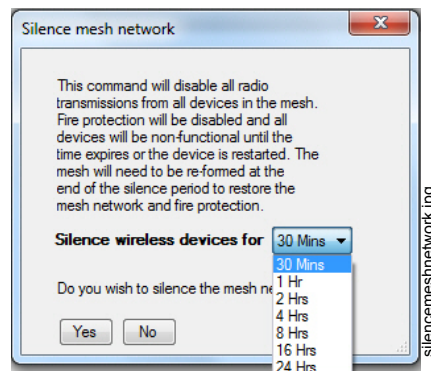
Silence mesh network

This command will disable all radio transmissions from all devices in the mesh. Fire protection will be disabled and all devices will be non-functional until the time expires or the device is restarted. The mesh will need to be re-formed at the end of the silence period to restore the mesh network and fire protection.

Silence wireless devices for 30 Mins

30 Mins
1 Hr
2 Hrs
4 Hrs
8 Hrs
16 Hrs
24 Hrs

Do you wish to silence the mesh ne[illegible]

Yes No

silencemeshnetwork.jpg